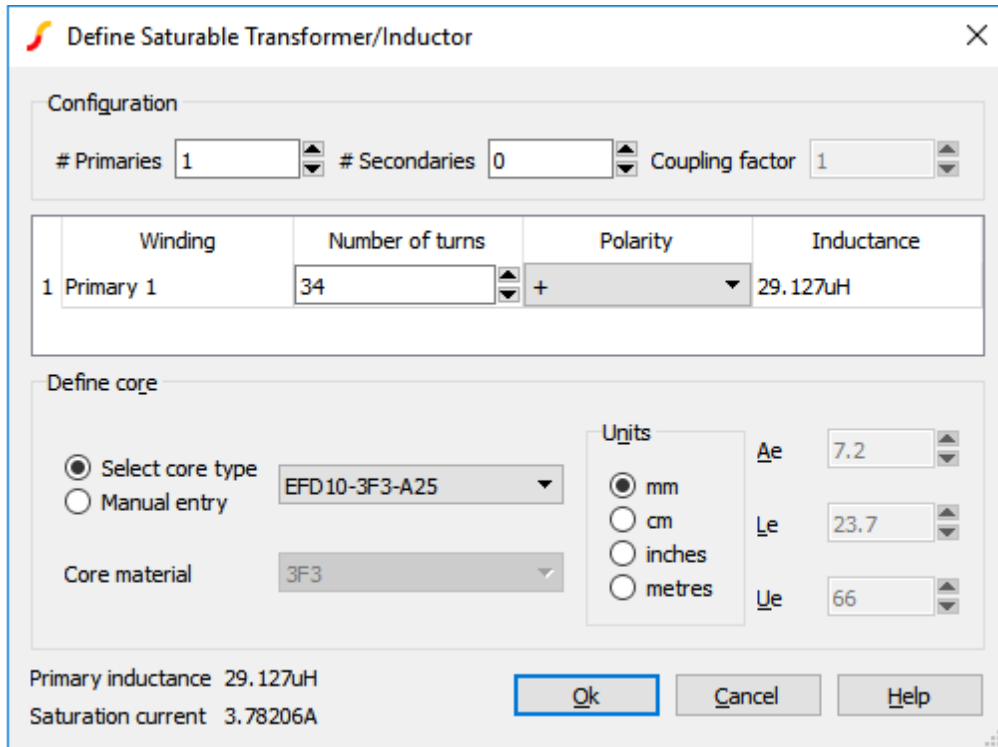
Define Saturable Transformer/Inductor

Configuration

# Primaries 1

# Secondaries 0

Coupling factor 1

| | Winding | Number of turns | Polarity | Inductance |
|---|---|---|---|---|
| 1 | Primary 1 | 34 | + | 29.127uH |

Define core

Select core type

Manual entry

EFD10-3F3-A25

Core material 3F3

Units

mm

cm

inches

metres

Ae 7.2

Le 23.7

Ue 66

Primary inductance 29.127uH

Saturation current 3.78206A

Ok

Cancel

Help